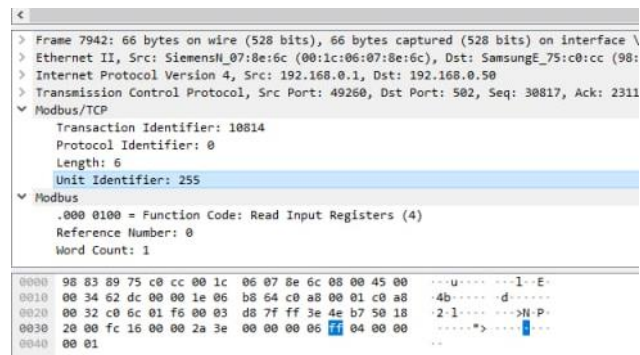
<

> Frame 7942: 66 bytes on wire (528 bits), 66 bytes captured (528 bits) on interface \
> Ethernet II, Src: SiemensN_07:8e:6c (00:1c:06:07:8e:6c), Dst: SamsungE_75:c0:cc (98:
> Internet Protocol Version 4, Src: 192.168.0.1, Dst: 192.168.0.50
> Transmission Control Protocol, Src Port: 49260, Dst Port: 502, Seq: 30817, Ack: 2311
v Modbus/TCP
Transaction Identifier: 10814
Protocol Identifier: 0
Length: 6
Unit Identifier: 255
v Modbus
.000 0100 = Function Code: Read Input Registers (4)
Reference Number: 0
Word Count: 1

0000 98 83 89 75 c0 cc 00 1c 06 07 8e 6c 08 00 45 00 ···u···· ···l··E·
0010 00 34 62 dc 00 00 1e 06 b8 64 c0 a8 00 01 c0 a8 ·4b····· ·d······
0020 00 32 c0 6c 01 f6 00 03 d8 7f ff 3e 4e b7 50 18 ·2·l···· ···>N·P·
0030 20 00 fc 16 00 00 2a 3e 00 00 00 06 ff 04 00 00 ······*> ········
0040 00 01 ··